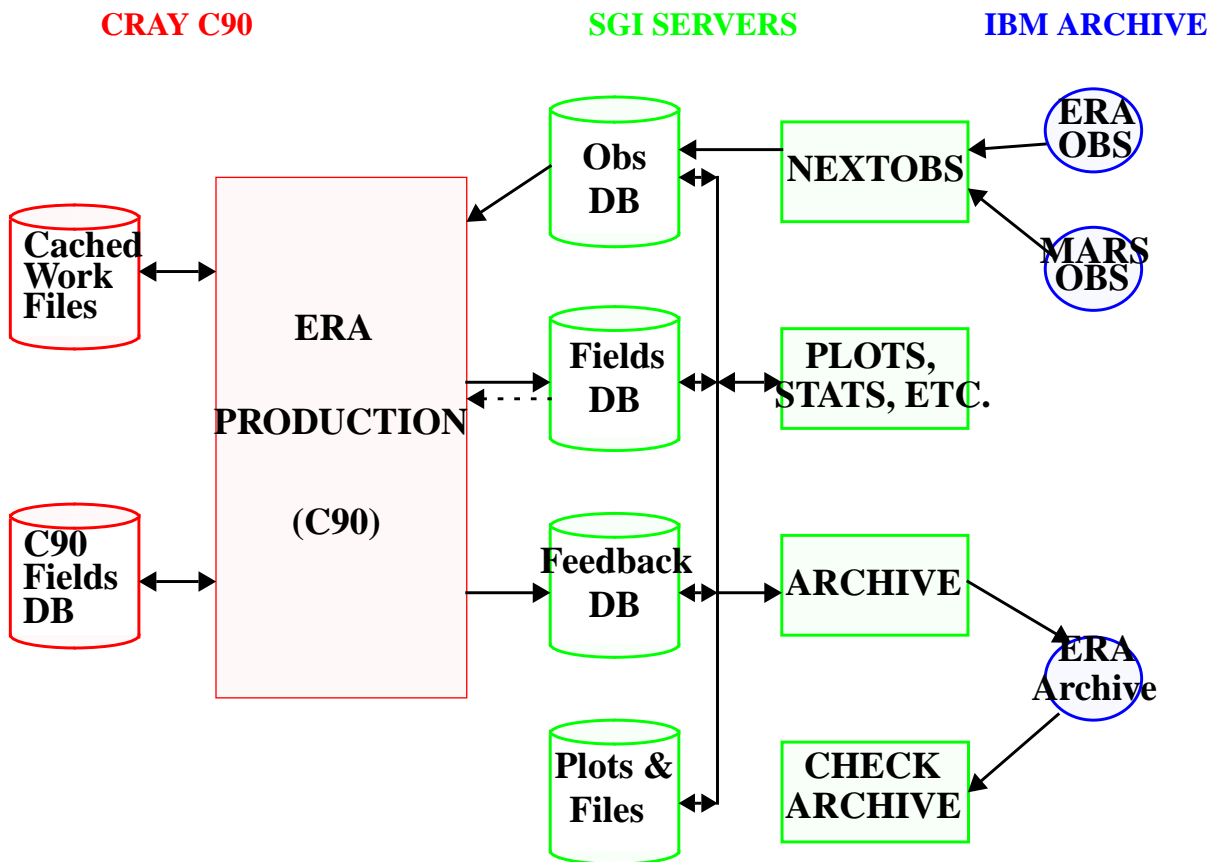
CRAY C90

SGI SERVERS

IBM ARCHIVE

Cached Work Files

C90 Fields DB

ERA

PRODUCTION

(C90)

Obs DB

Fields DB

Feedback DB

Plots & Files

NEXTOBS

PLOTS, STATS, ETC.

ARCHIVE

CHECK ARCHIVE

ERA OBS

MARS OBS

ERA Archive